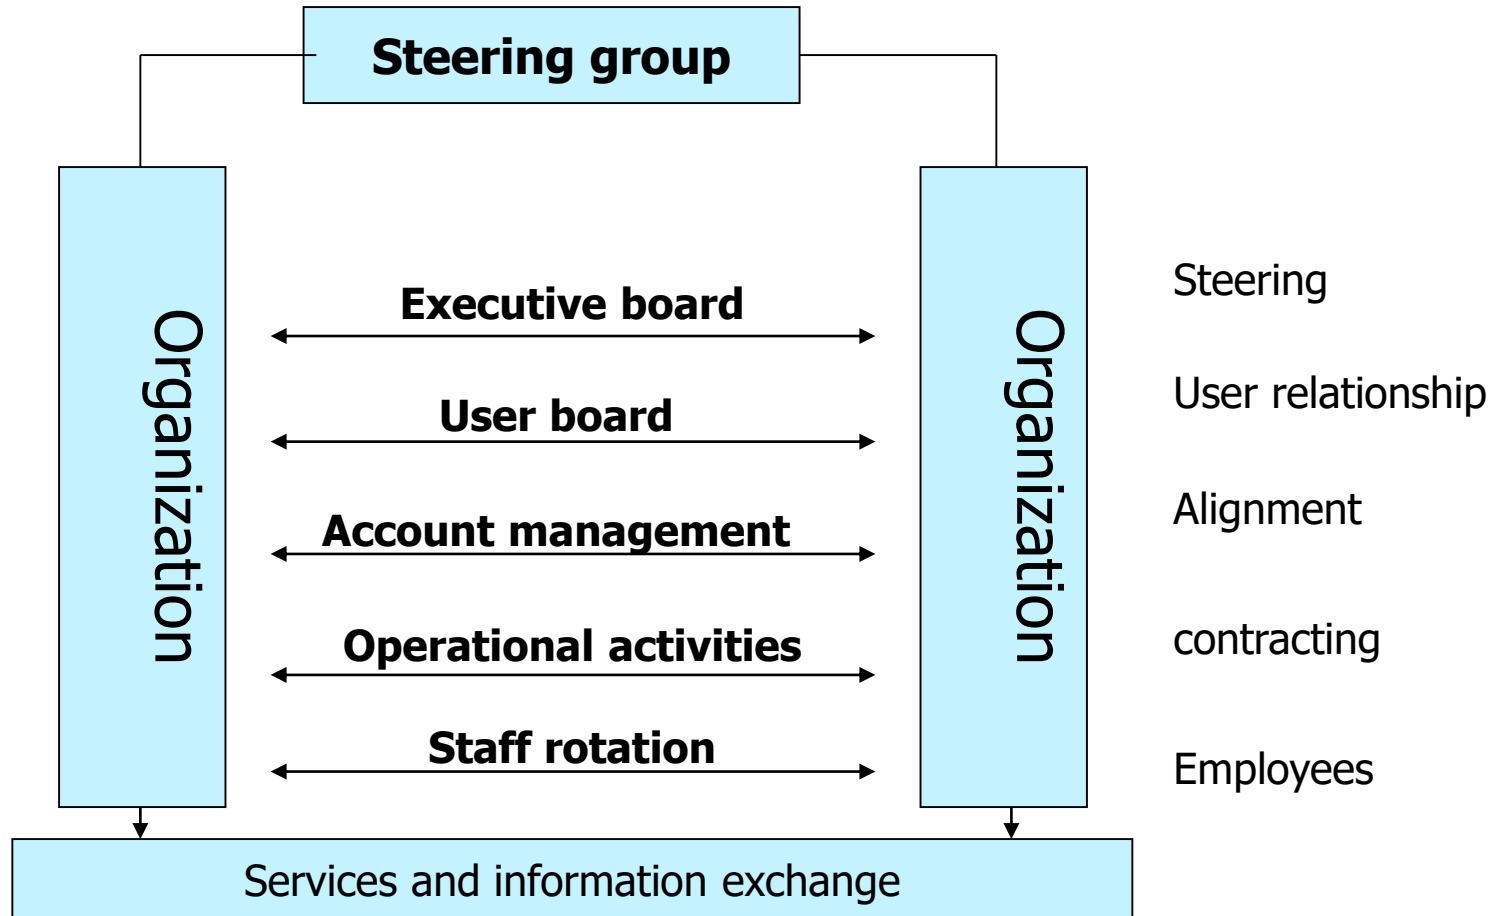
Steering group

Organization

Executive board

User board

Account management

Operational activities

Staff rotation

Organization

Steering

User relationship

Alignment

contracting

Employees

Services and information exchange